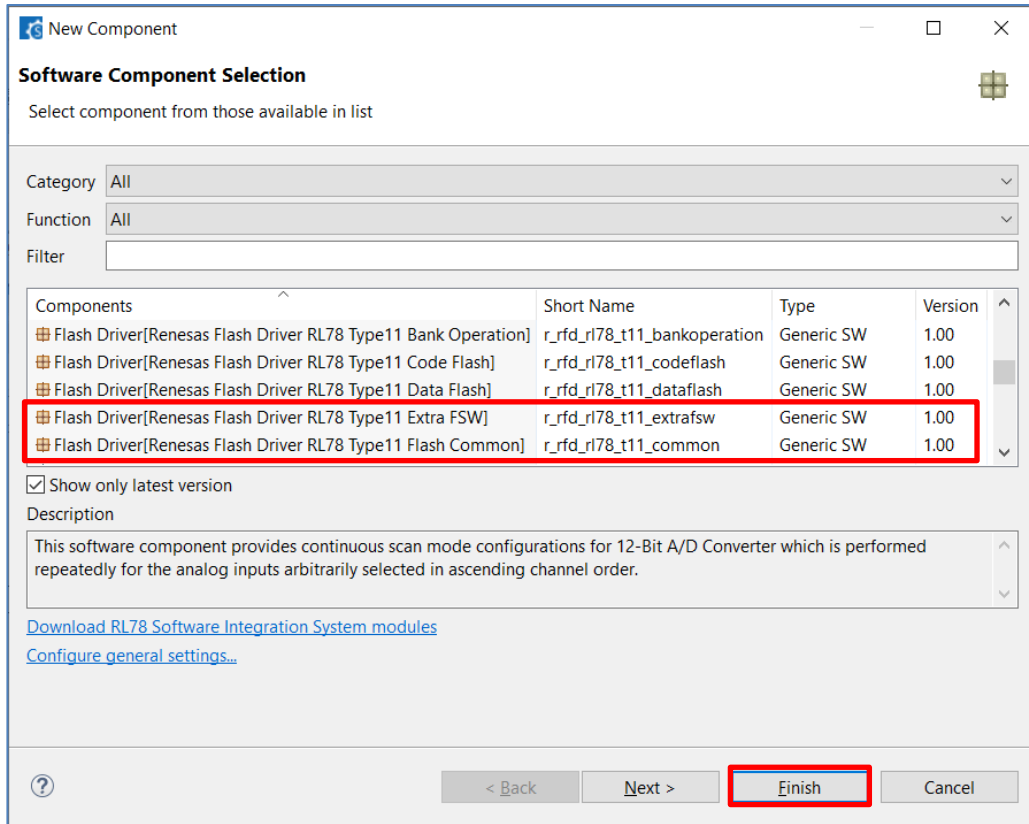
New Component

Software Component Selection

Select component from those available in list

Category All

Function All

Filter

| Components | Short Name | Type | Version |
|---|---|---|---|
| Flash Driver[Renesas Flash Driver RL78 Type11 Bank Operation] | r_rfd_rl78_t11_bankoperation | Generic SW | 1.00 |
| Flash Driver[Renesas Flash Driver RL78 Type11 Code Flash] | r_rfd_rl78_t11_codeflash | Generic SW | 1.00 |
| Flash Driver[Renesas Flash Driver RL78 Type11 Data Flash] | r_rfd_rl78_t11_dataflash | Generic SW | 1.00 |
| Flash Driver[Renesas Flash Driver RL78 Type11 Extra FSW] | r_rfd_rl78_t11_extrafsw | Generic SW | 1.00 |
| Flash Driver[Renesas Flash Driver RL78 Type11 Flash Common] | r_rfd_rl78_t11_common | Generic SW | 1.00 |

Show only latest version

Description

This software component provides continuous scan mode configurations for 12-Bit A/D Converter which is performed repeatedly for the analog inputs arbitrarily selected in ascending channel order.

Download RL78 Software Integration System modules

Configure general settings...

?

< Back

Next >

Finish

Cancel